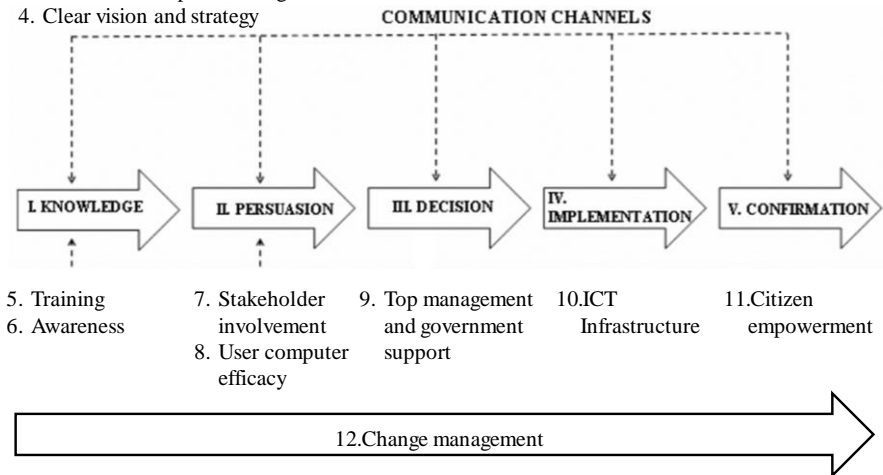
4. Clear vision and strategy

COMMUNICATION CHANNELS

I. KNOWLEDGE

II. PERSUASION

III. DECISION

IV. IMPLEMENTATION

V. CONFIRMATION

5. Training
6. Awareness

7. Stakeholder involvement
8. User computer efficacy

9. Top management and government support

10.ICT Infrastructure

11.Citizen empowerment

12.Change management